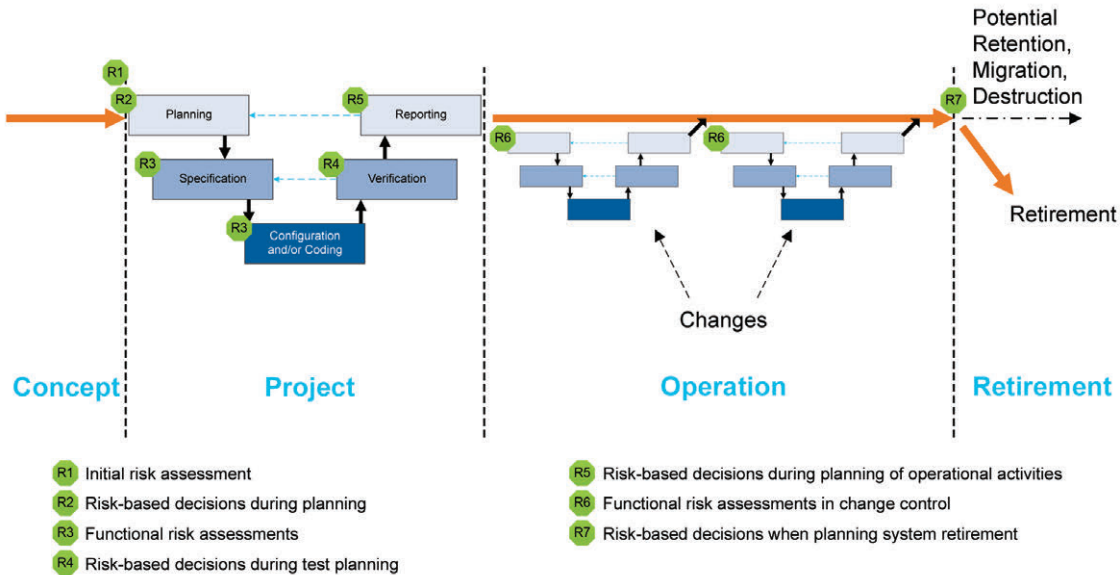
Potential Retention, Migration, Destruction

R1
R2 Planning
R5 Reporting
R3 Specification
R4 Verification
R3 Configuration and/or Coding

R6
R6
R7

Retirement

Changes

Concept
Project
Operation
Retirement

R1 Initial risk assessment
R2 Risk-based decisions during planning
R3 Functional risk assessments
R4 Risk-based decisions during test planning
R5 Risk-based decisions during planning of operational activities
R6 Functional risk assessments in change control
R7 Risk-based decisions when planning system retirement